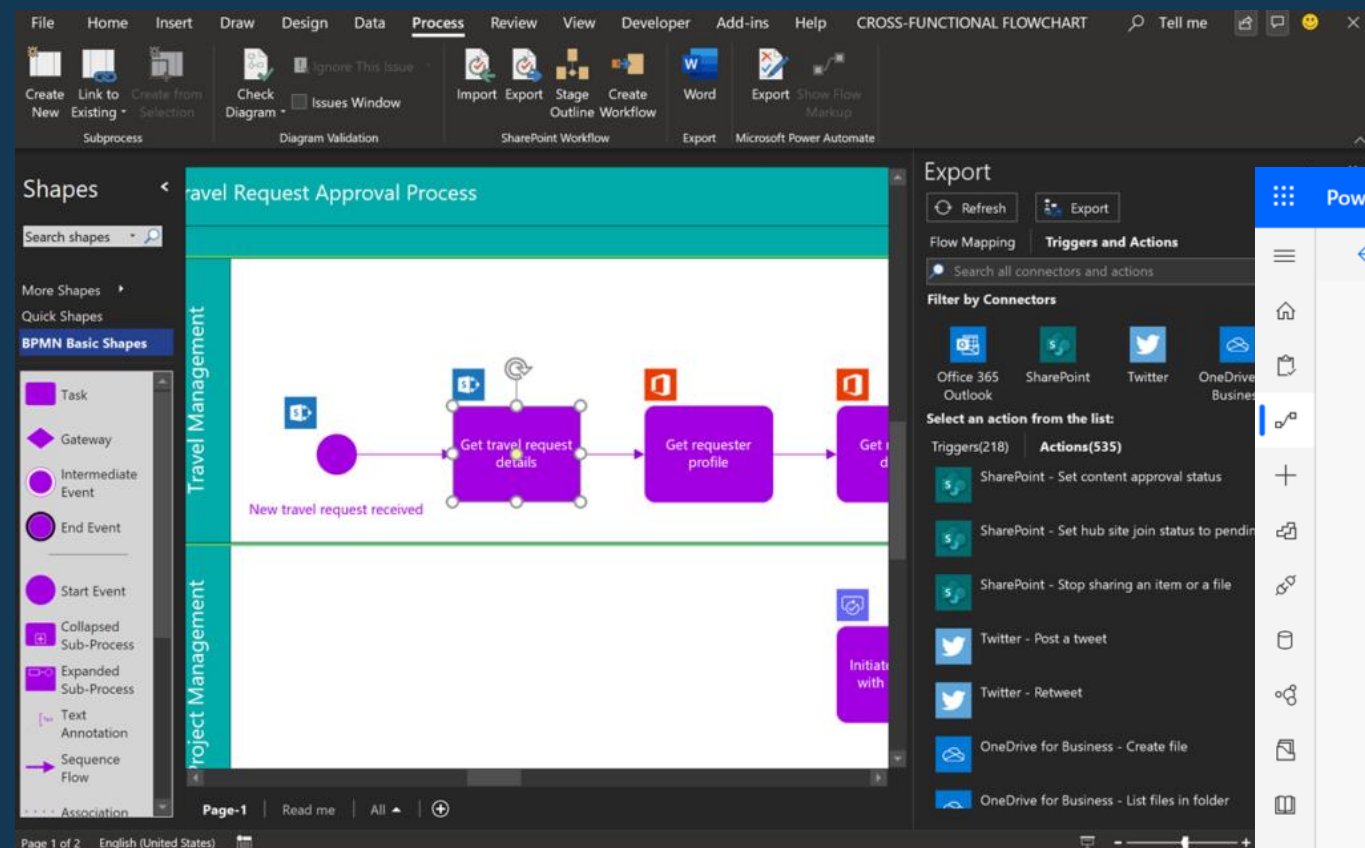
File Home Insert Draw Design Data Process Review View Developer Add-ins Help CROSS-FUNCTIONAL FLOWCHART Tell me

Create New Link to Existing Create from Selection
Subprocess
Check Diagram Ignore This Issue Issues Window
Diagram Validation
Import Export Stage Outline Create Workflow
SharePoint Workflow
Word
Export
Export Show Flow Markup
Microsoft Power Automate

Shapes
Search shapes
More Shapes
Quick Shapes
BPMN Basic Shapes
Task
Gateway
Intermediate Event
End Event
Start Event
Collapsed Sub-Process
Expanded Sub-Process
Text Annotation
Sequence Flow
Association

ravel Request Approval Process
Travel Management
New travel request received
Get travel request details
Get requester profile
Get
d
Project Management
Initiat
with

Page-1 Read me All

Export
Refresh Export
Flow Mapping Triggers and Actions
Search all connectors and actions
Filter by Connectors
Office 365 Outlook
SharePoint
Twitter
OneDrive Busines
Select an action from the list:
Triggers(218) Actions(535)
SharePoint - Set content approval status
SharePoint - Set hub site join status to pendin
SharePoint - Stop sharing an item or a file
Twitter - Post a tweet
Twitter - Retweet
OneDrive for Business - Create file
OneDrive for Business - List files in folder

Pow

Page 1 of 2 English (United States)